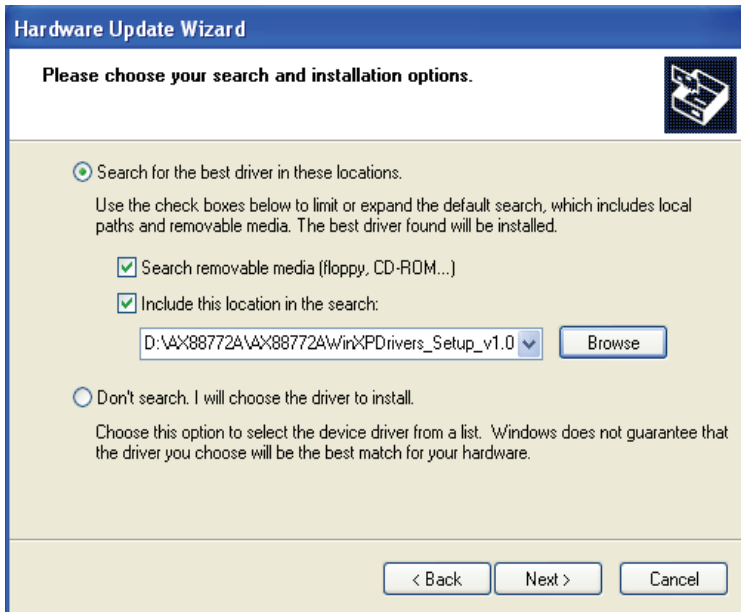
Hardware Update Wizard

Please choose your search and installation options.

Search for the best driver in these locations.

Use the check boxes below to limit or expand the default search, which includes local paths and removable media. The best driver found will be installed.

Search removable media (floppy, CD-ROM...)

Include this location in the search:

D:\AX88772A\AX88772AWinXPDrivers_Setup_v1.0

Browse

Don't search. I will choose the driver to install.

Choose this option to select the device driver from a list. Windows does not guarantee that the driver you choose will be the best match for your hardware.

< Back

Next >

Cancel